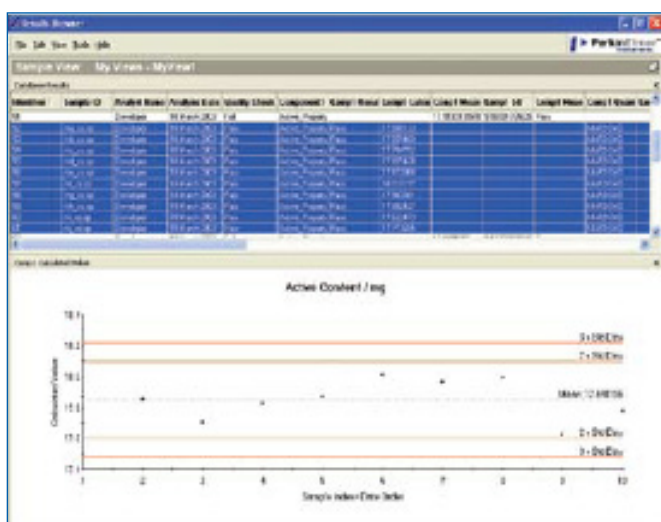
Results Browser

File Edit View Tools Help

PerkinElmer

Sample View My Views - MyView1

Component Results

| Identifier | Sample ID | Analyst Name | Analysis Date | Quality Check | Component1 | Sample1 Result | Sample1 Label | Conc1 Mean | Sample1 SD | Sample1 Mean | Conc1 Mean Sample |
|---|---|---|---|---|---|---|---|---|---|---|---|
| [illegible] | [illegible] | Developer | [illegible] | Fail | Active_Property | | | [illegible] | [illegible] | Pass | |
| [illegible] | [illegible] | Developer | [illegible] | Pass | Active_Property_Pass | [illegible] | | | | | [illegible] |
| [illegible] | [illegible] | Developer | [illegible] | Pass | Active_Property_Pass | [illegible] | | | | | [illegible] |
| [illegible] | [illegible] | Developer | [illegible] | Pass | Active_Property_Pass | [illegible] | | | | | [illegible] |
| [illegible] | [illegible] | Developer | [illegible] | Pass | Active_Property_Pass | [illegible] | | | | | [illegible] |
| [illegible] | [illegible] | Developer | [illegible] | Pass | Active_Property_Pass | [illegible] | | | | | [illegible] |
| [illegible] | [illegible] | Developer | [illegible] | Pass | Active_Property_Pass | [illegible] | | | | | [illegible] |
| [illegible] | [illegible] | Developer | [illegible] | Pass | Active_Property_Pass | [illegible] | | | | | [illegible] |
| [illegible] | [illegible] | Developer | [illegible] | Pass | Active_Property_Pass | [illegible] | | | | | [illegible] |
| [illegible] | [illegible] | Developer | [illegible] | Pass | Active_Property_Pass | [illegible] | | | | | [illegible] |

Conc1 Calculated Value

Active Content / mg

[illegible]

3 x StdDev
2 x StdDev
Mean: 12.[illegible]
2 x StdDev
3 x StdDev

Calculated Value

1 2 3 4 5 6 7 8 9 10

Sample Index/Data Index